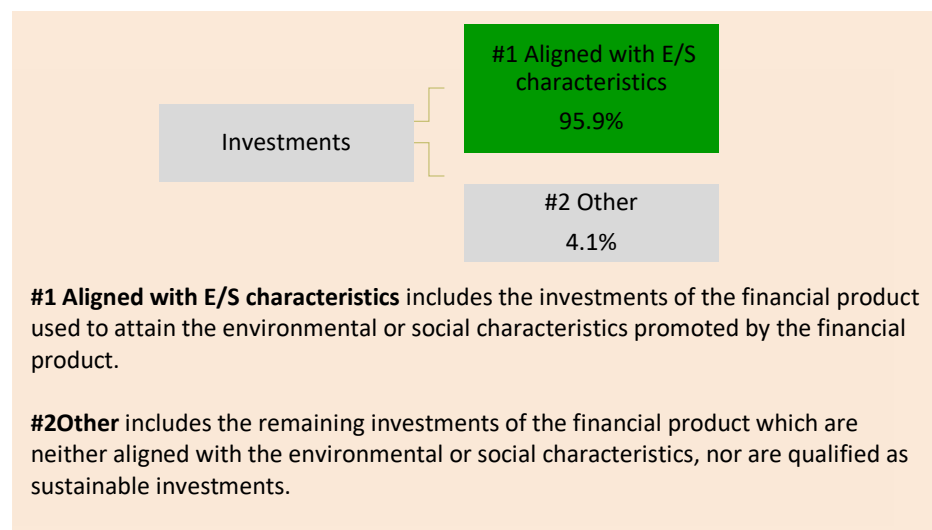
Investments

#1 Aligned with E/S characteristics

95.9%

#2 Other

4.1%

**#1 Aligned with E/S characteristics** includes the investments of the financial product used to attain the environmental or social characteristics promoted by the financial product.

**#2Other** includes the remaining investments of the financial product which are neither aligned with the environmental or social characteristics, nor are qualified as sustainable investments.